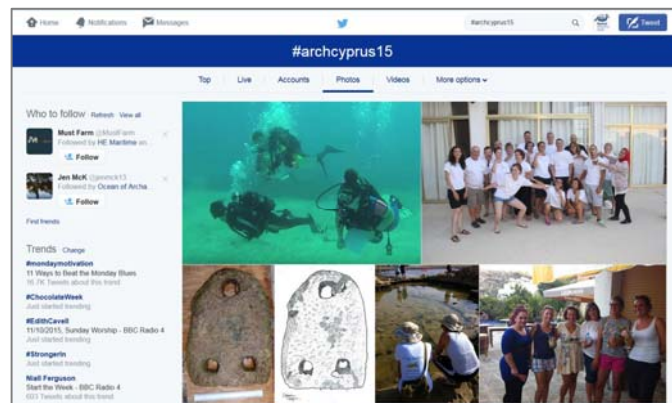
Home Notifications Messages

#archcyprus15

Tweet

#archcyprus15

Top Live Accounts Photos Videos More options

Who to follow · Refresh · View all

Must Farm @MustFarm
Followed by HE Maritime an...
Follow

Jen McK @jenmck13
Followed by Ocean of Archa...
Follow

Find friends

Trends · Change

#mondaymotivation
11 Ways to Beat the Monday Blues
16.7K Tweets about this trend

#ChocolateWeek
Just started trending

#EdithCavell
11/10/2015, Sunday Worship - BBC Radio 4
Just started trending

#StrongerIn
Just started trending

Niall Ferguson
Start the Week - BBC Radio 4
603 Tweets about this trend